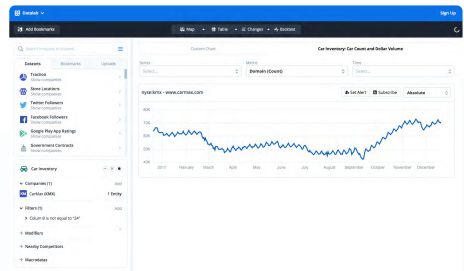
Datalab

Sign Up

Add Bookmarks

Map

Table

Changes

Backtest

Search Companies or Datasets

Datasets

Bookmarks

Uploads

Traction
Show companies

Store Locations
Show companies

Twitter Followers
Show companies

Facebook Followers
Show companies

Google Play App Ratings
Show companies

Government Contracts
Show companies

Car Inventory

Companies (1)

ADD

CarMax (KMX)

1 Entity

Filters (1)

ADD

Colum B is not equal to "Off"

Modifiers

Nearby Competitors

Macrodata

Custom Chart

Car Inventory: Car Count and Dollar Volume

Series

Metric

Times

Select...

Domain (Count)

Select...

mysarimx - www.carmax.com

Set Alert

Subscribe

Absolute

700

600

500

400

2017

February

March

April

May

June

July

August

September

October

November

December